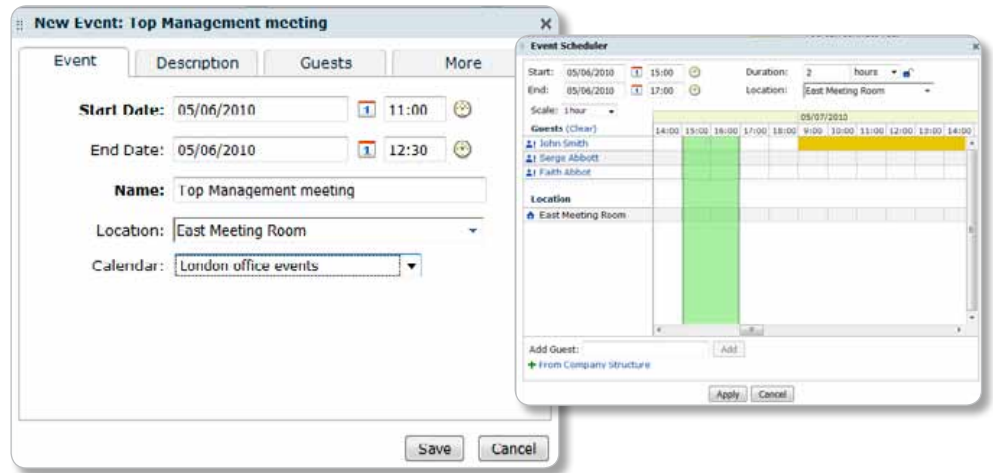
New Event: Top Management meeting

Event | Description | Guests | More

Start Date: 05/06/2010 11:00

End Date: 05/06/2010 12:30

Name: Top Management meeting

Location: East Meeting Room

Calendar: London office events

Save Cancel

Event Scheduler

Start: 05/06/2010 15:00 Duration: 2 hours

End: 05/06/2010 17:00 Location: East Meeting Room

Scale: 1 hour

05/07/2010

Guests (Clear) 14:00 15:00 16:00 17:00 18:00 9:00 10:00 11:00 12:00 13:00 14:00

John Smith

Serge Abbott

Faith Abbot

Location

East Meeting Room

Add Guest: Add

From Company Structure

Apply Cancel